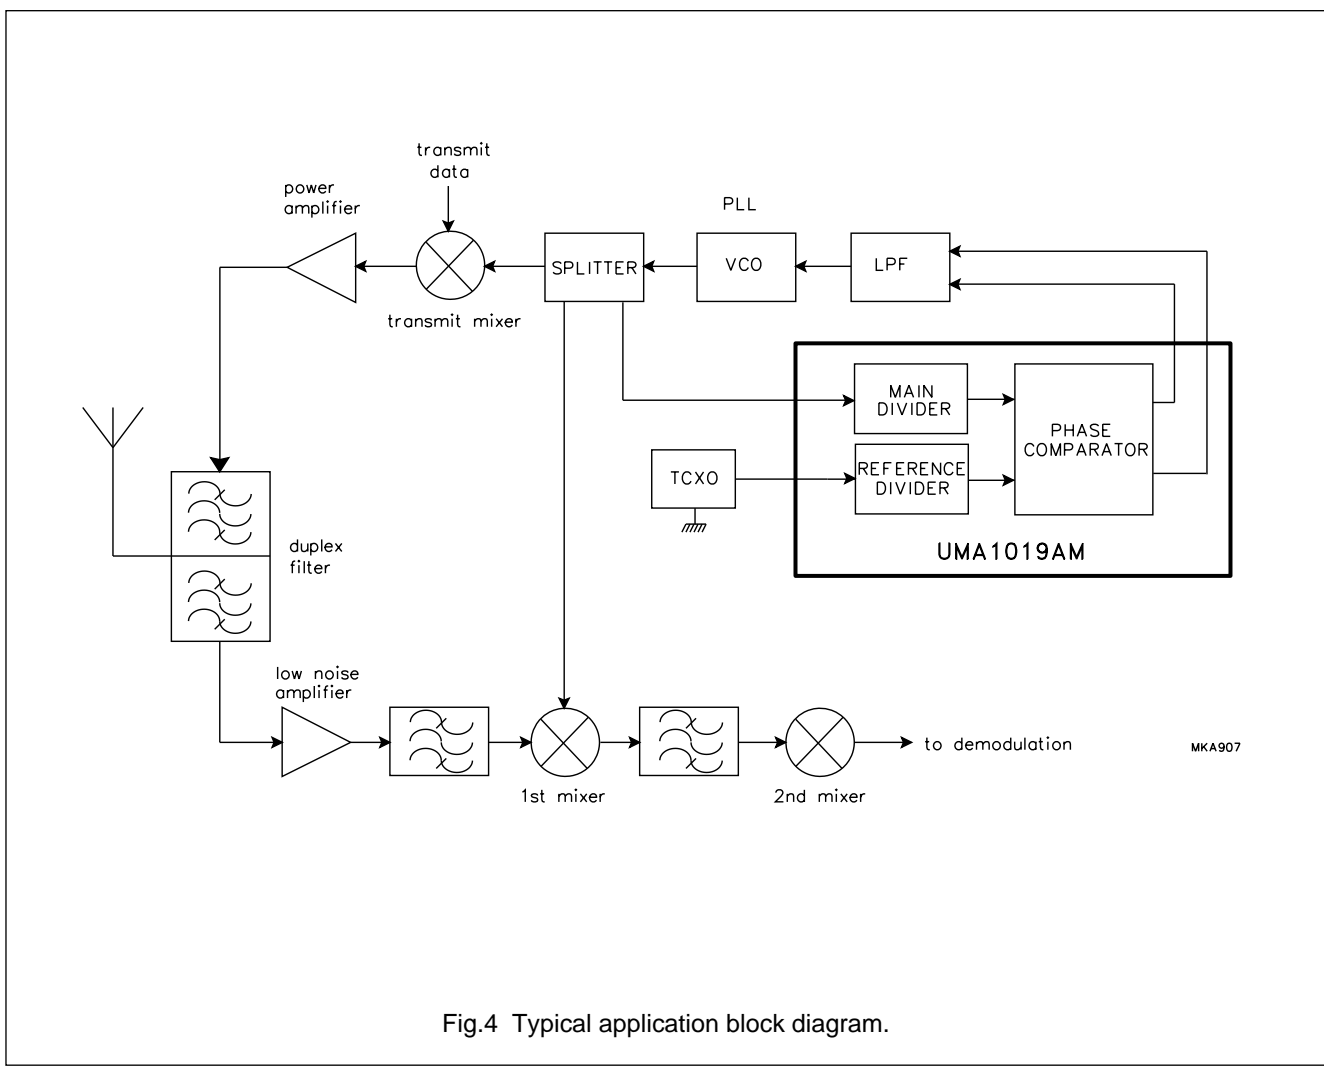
transmit data

power amplifier

PLL

SPLITTER

VCO

LPF

transmit mixer

MAIN DIVIDER

PHASE COMPARATOR

TCXO

REFERENCE DIVIDER

UMA1019AM

duplex filter

low noise amplifier

to demodulation

MKA907

1st mixer

2nd mixer

Fig.4 Typical application block diagram.